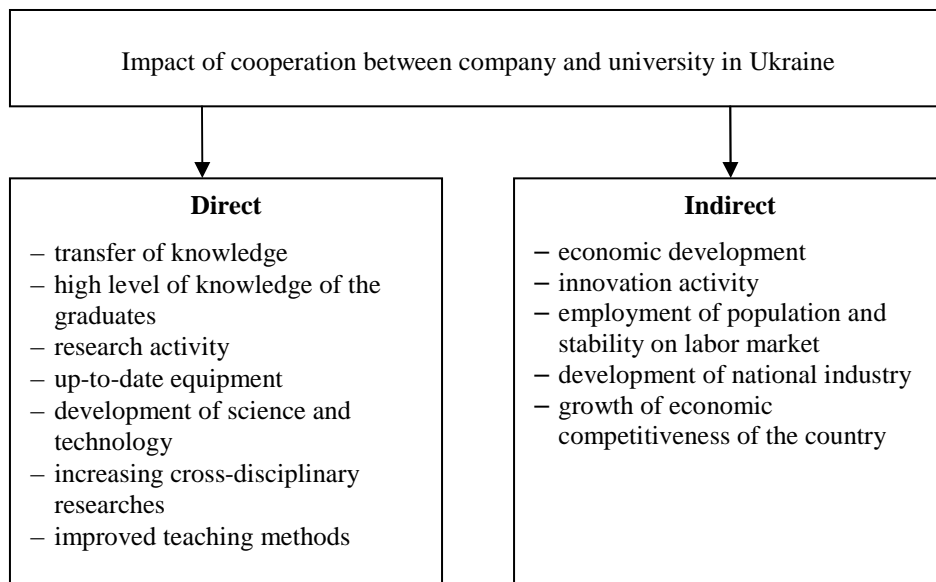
Impact of cooperation between company and university in Ukraine

**Direct**

– transfer of knowledge
– high level of knowledge of the graduates
– research activity
– up-to-date equipment
– development of science and technology
– increasing cross-disciplinary researches
– improved teaching methods

**Indirect**

– economic development
– innovation activity
– employment of population and stability on labor market
– development of national industry
– growth of economic competitiveness of the country